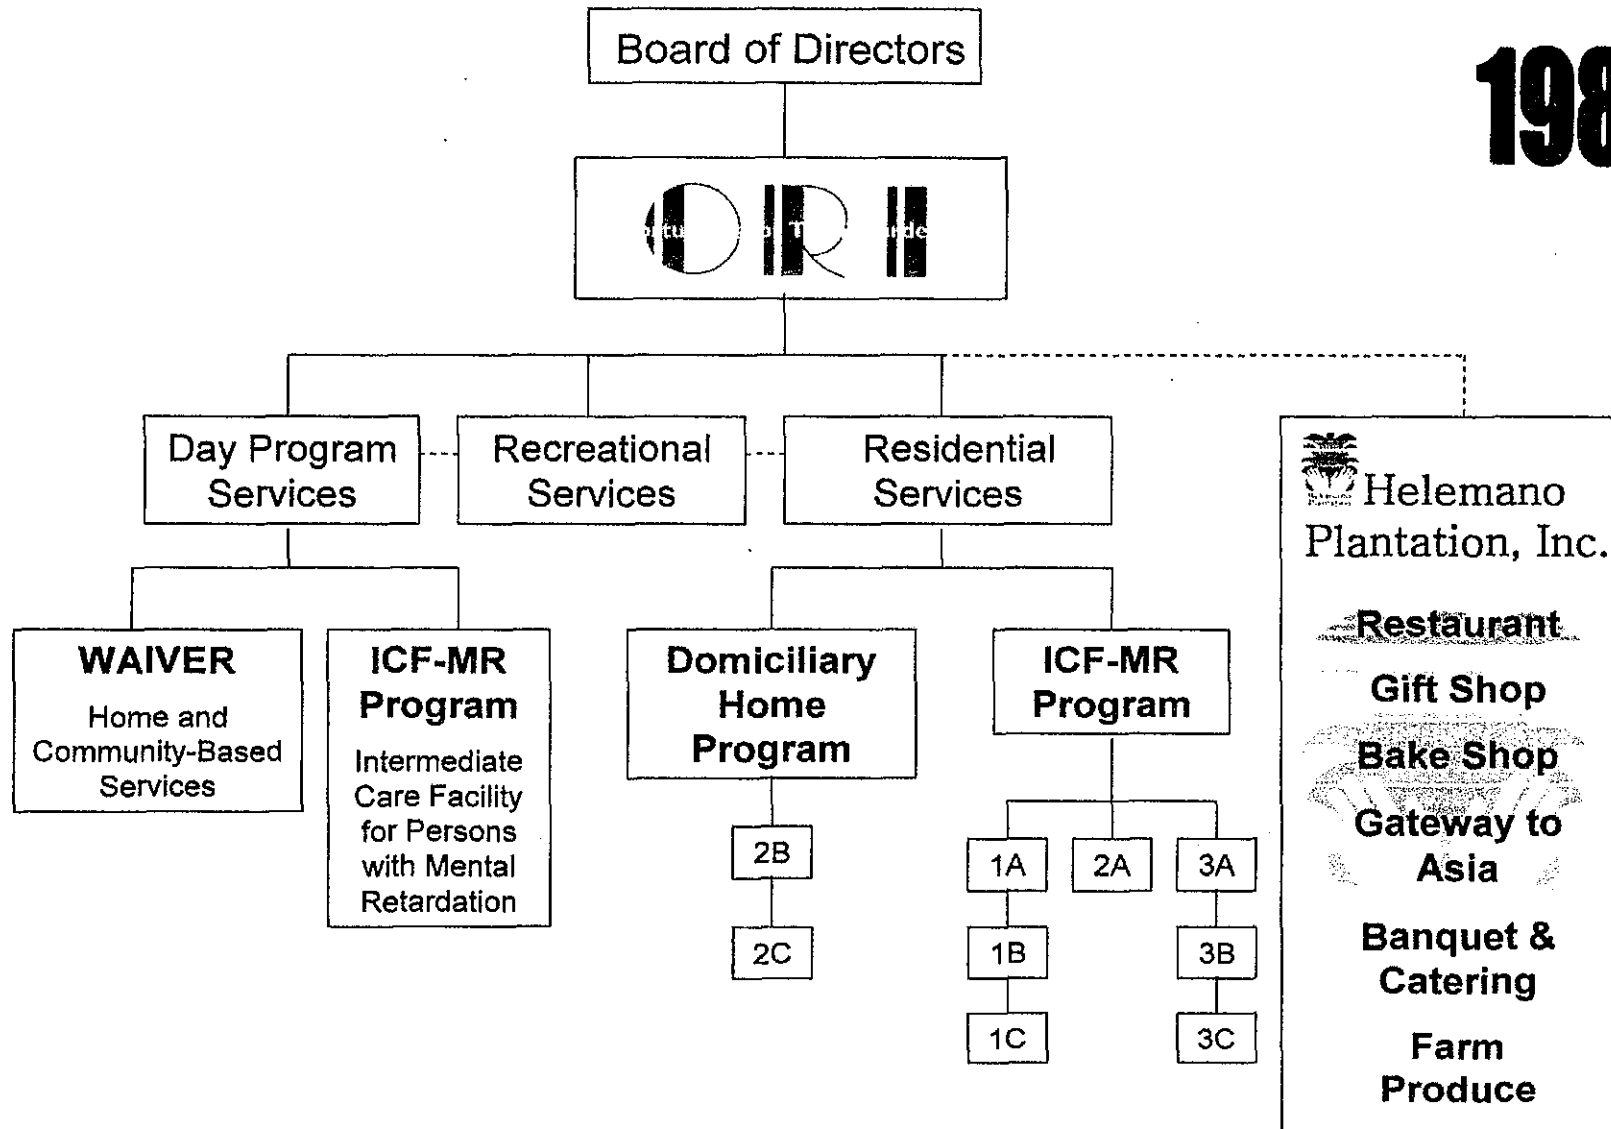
Board of Directors

198

ORI

Day Program Services

Recreational Services

Residential Services

Helemano Plantation, Inc.

Restaurant

Gift Shop

Bake Shop

Gateway to Asia

Banquet & Catering

Farm Produce

WAIVER
Home and Community-Based Services

ICF-MR Program
Intermediate Care Facility for Persons with Mental Retardation

Domiciliary Home Program

2B

2C

ICF-MR Program

1A

2A

3A

1B

3B

1C

3C